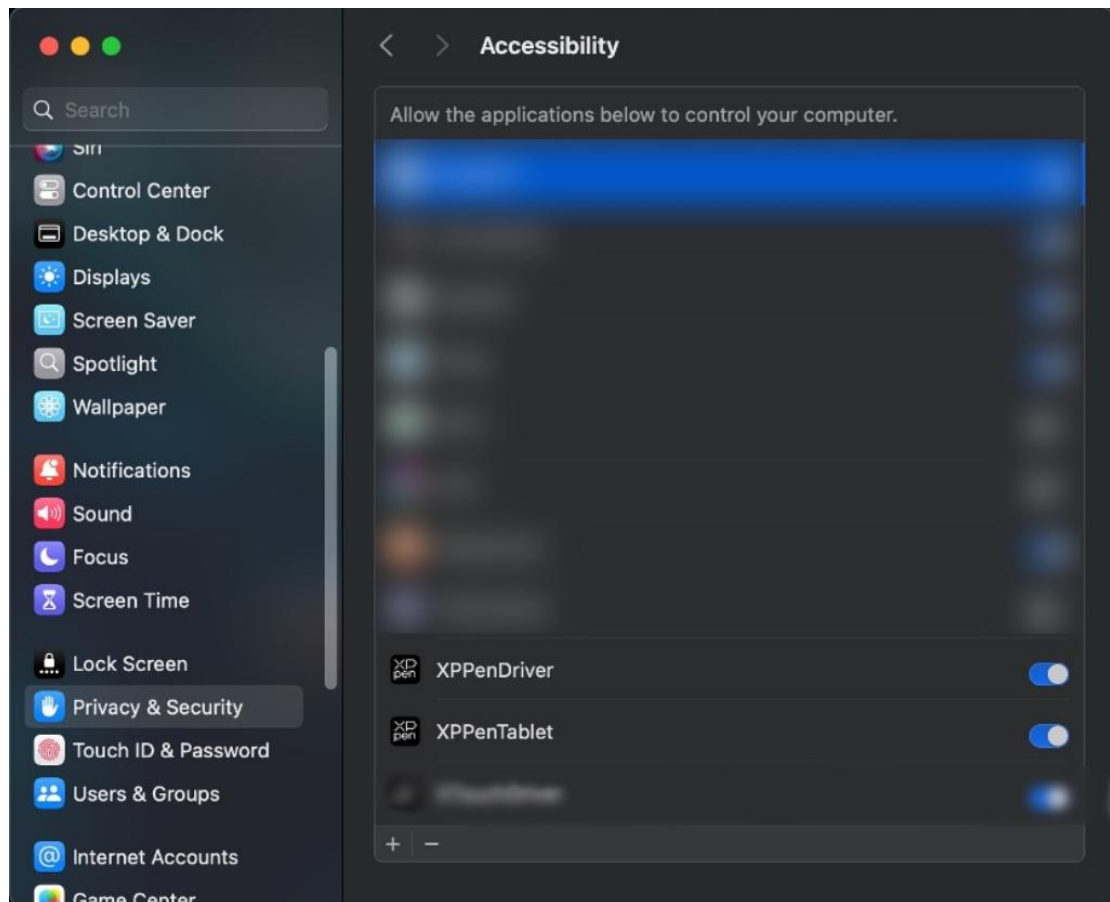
Search

Siri

Control Center

Desktop & Dock

Displays

Screen Saver

Spotlight

Wallpaper

Notifications

Sound

Focus

Screen Time

Lock Screen

Privacy & Security

Touch ID & Password

Users & Groups

Internet Accounts

Game Center

Accessibility

Allow the applications below to control your computer.

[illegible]

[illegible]

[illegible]

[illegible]

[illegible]

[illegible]

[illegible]

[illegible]

XPPenDriver

XPPenTablet

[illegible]

+ −